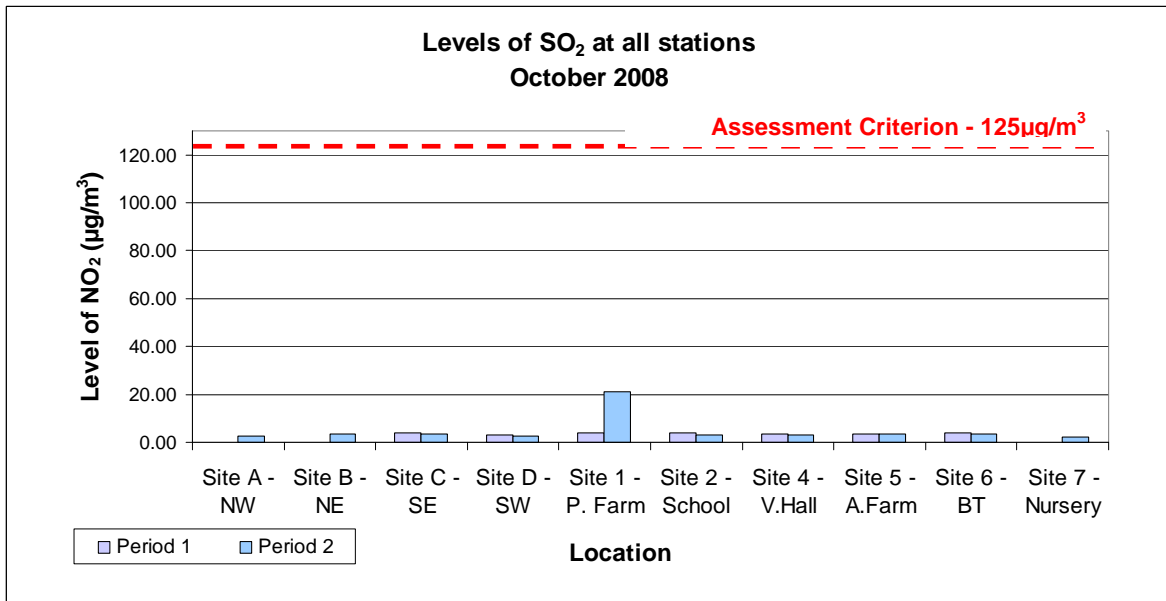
Levels of $SO_2$ at all stations
October 2008

Assessment Criterion - 125µg/m$^3$

Level of $NO_2$ (µg/m$^3$)

120.00
100.00
80.00
60.00
40.00
20.00
0.00

Site A - NW
Site B - NE
Site C - SE
Site D - SW
Site 1 - P. Farm
Site 2 - School
Site 4 - V.Hall
Site 5 - A.Farm
Site 6 - BT
Site 7 - Nursery

Period 1
Period 2

Location